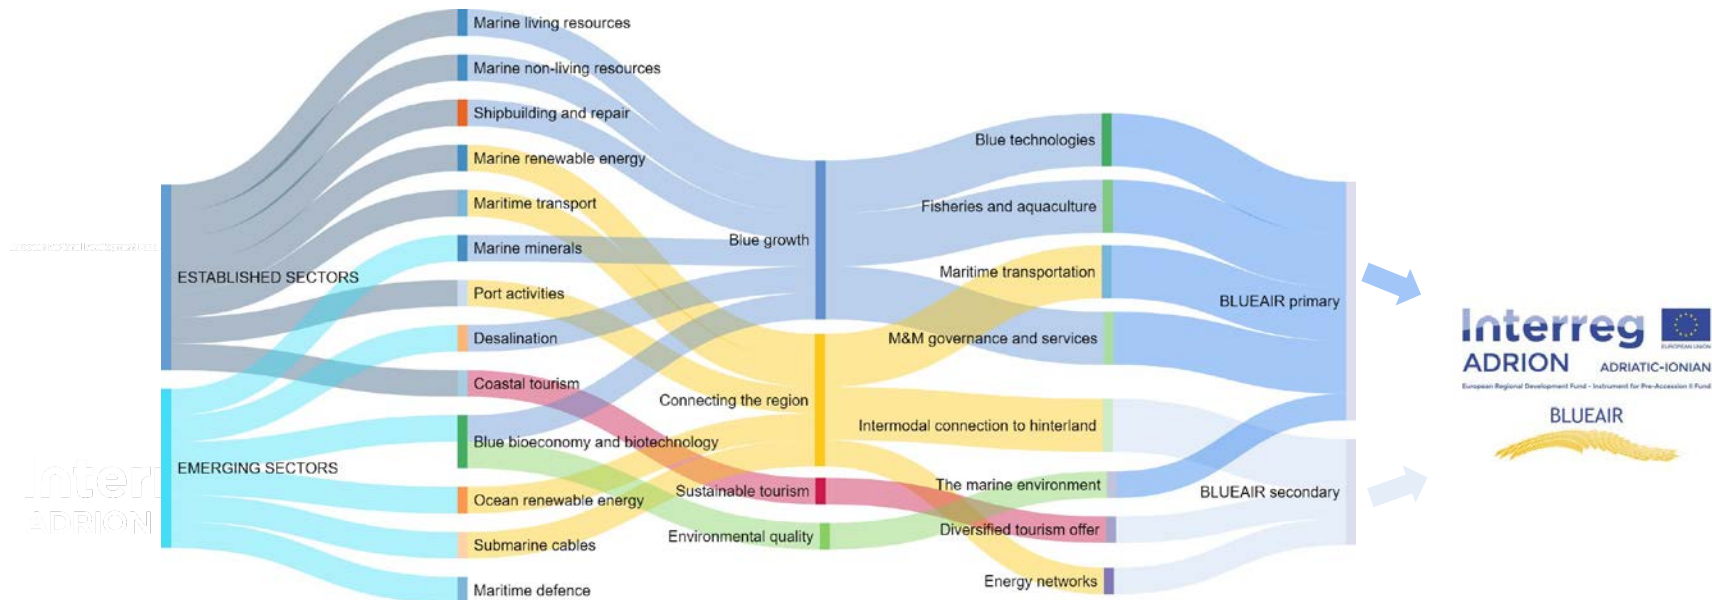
Marine living resources
Marine non-living resources
Shipbuilding and repair
Marine renewable energy
Maritime transport
Marine minerals
Port activities
Desalination
Coastal tourism
Blue bioeconomy and biotechnology
Ocean renewable energy
Submarine cables
Maritime defence

ESTABLISHED SECTORS
EMERGING SECTORS

Blue growth
Connecting the region
Sustainable tourism
Environmental quality

Blue technologies
Fisheries and aquaculture
Maritime transportation
M&M governance and services
Intermodal connection to hinterland
The marine environment
Diversified tourism offer
Energy networks

BLUEAIR primary
BLUEAIR secondary

Interreg
ADRION
ADRIATIC-IONIAN
European Regional Development Fund - Instrument for Pre-Accession II Fund
EUROPEAN UNION
BLUEAIR